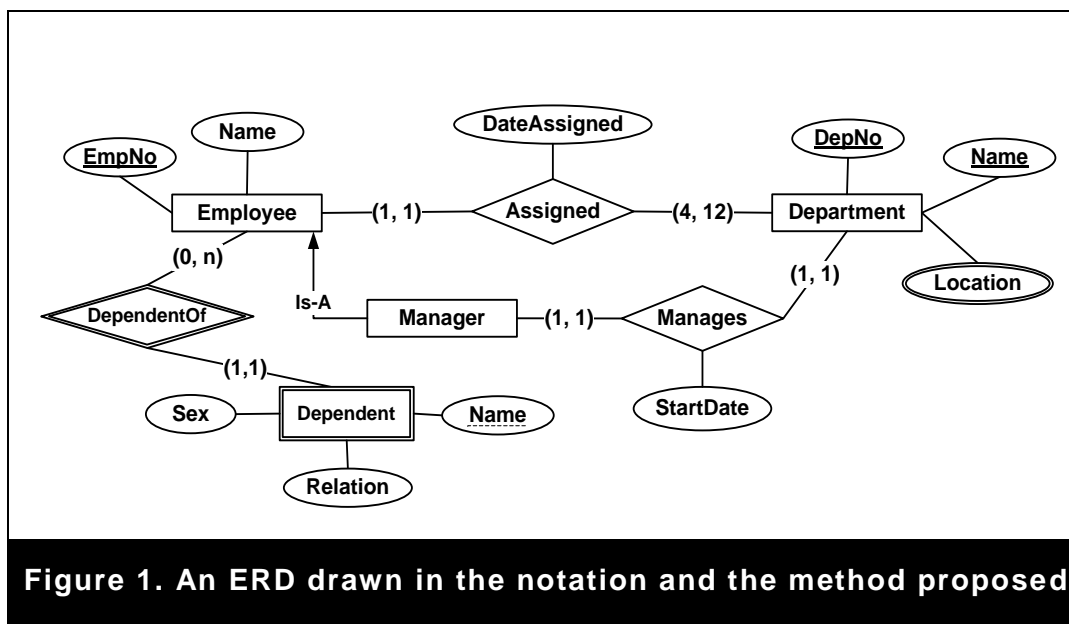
DateAssigned
Name
EmpNo
DepNo
Name
Employee
(1, 1)
Assigned
(4, 12)
Department
(0, n)
(1, 1)
Location
Is-A
DependentOf
Manager
(1, 1)
Manages
(1,1)
Sex
Dependent
Name
StartDate
Relation

Figure 1. An ERD drawn in the notation and the method proposed